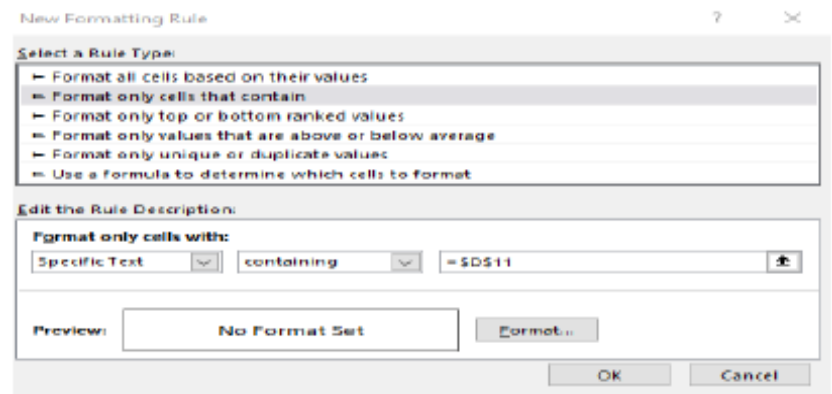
New Formatting Rule

?

×

Select a Rule Type:

► Format all cells based on their values
► Format only cells that contain
► Format only top or bottom ranked values
► Format only values that are above or below average
► Format only unique or duplicate values
► Use a formula to determine which cells to format

Edit the Rule Description:

Format only cells with:

Specific Text

containing

=$D$11

Preview:

No Format Set

Format...

OK

Cancel